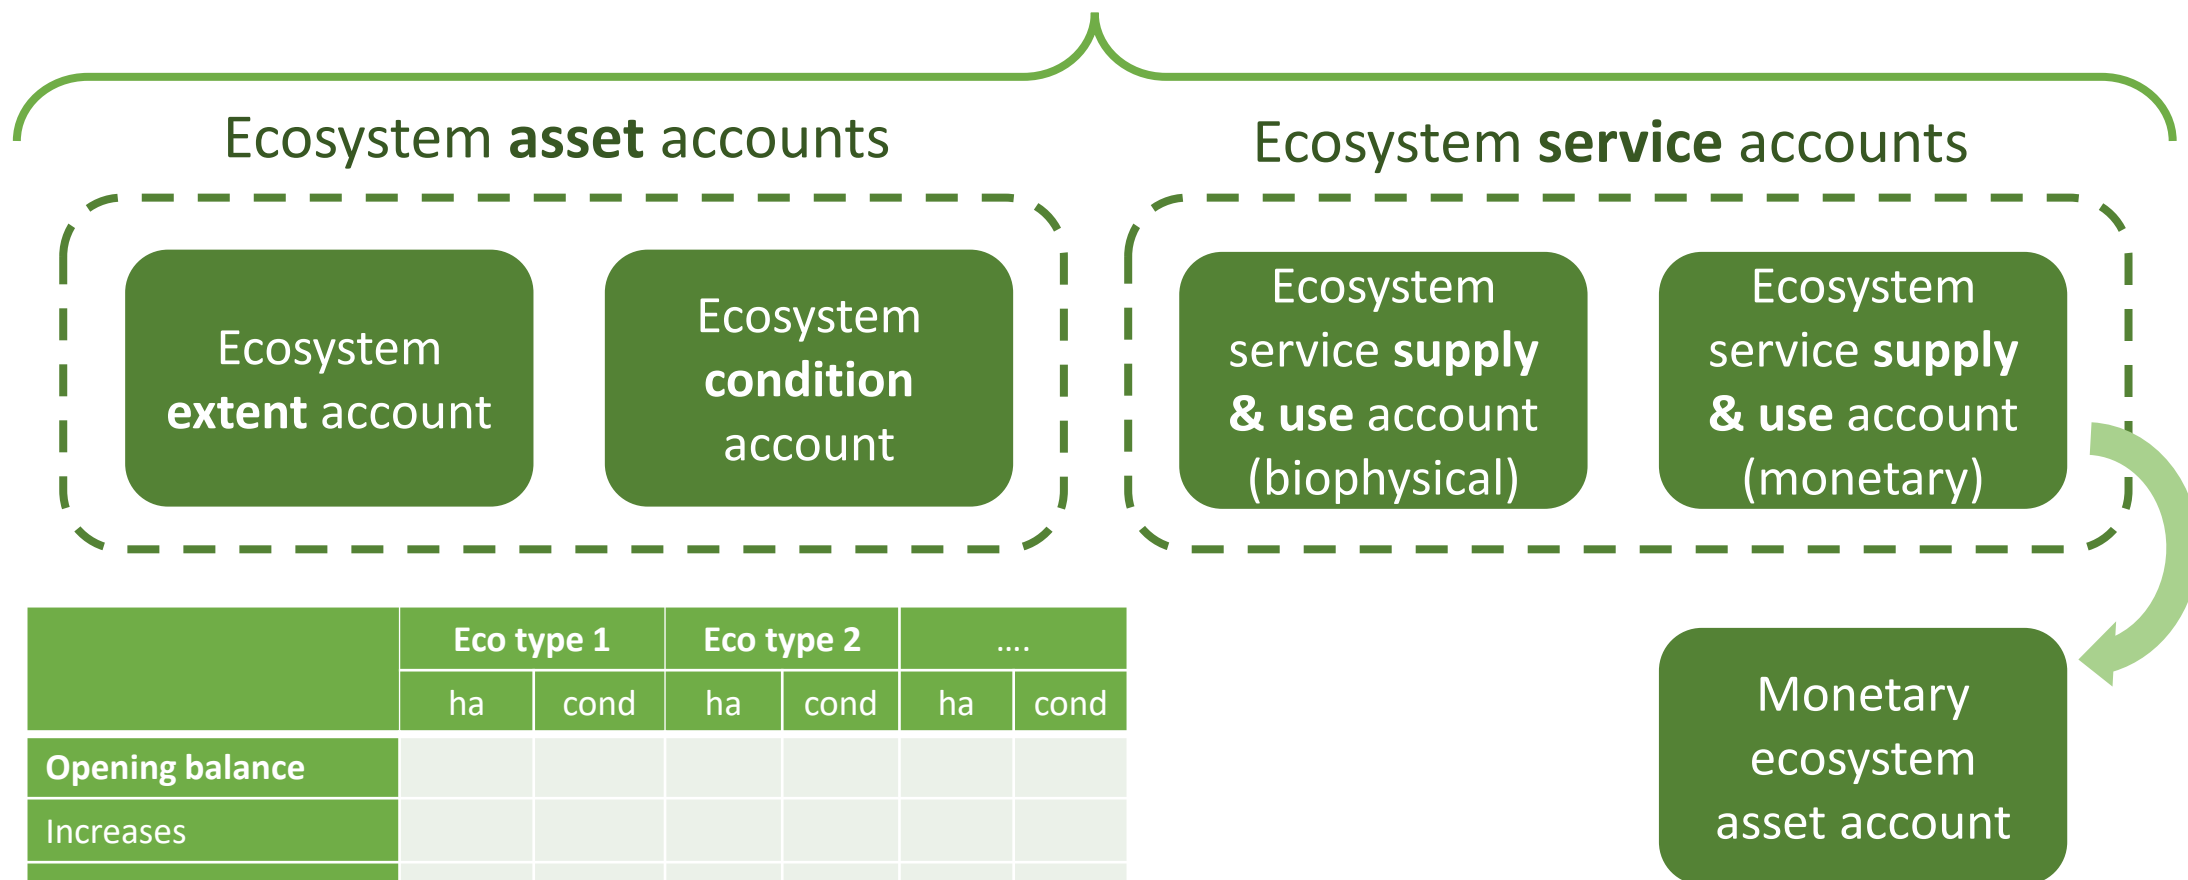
Ecosystem **asset** accounts

Ecosystem **service** accounts

Ecosystem **extent** account

Ecosystem **condition** account

Ecosystem service **supply & use** account (biophysical)

Ecosystem service **supply & use** account (monetary)

| | Eco type 1 | | Eco type 2 | | .... | |
|---|---|---|---|---|---|---|
| | ha | cond | ha | cond | ha | cond |
| Opening balance | | | | | | |
| Increases | | | | | | |

Monetary ecosystem asset account